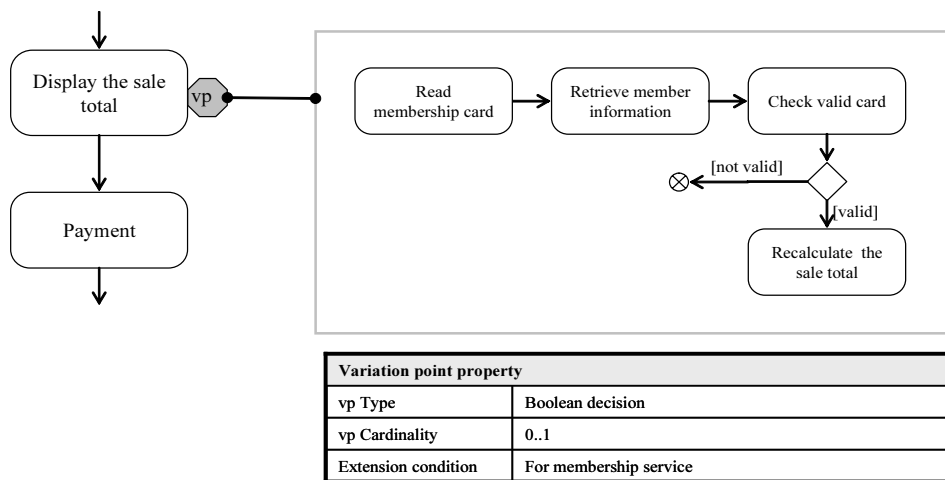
Display the sale total

vp

Payment

Read membership card

Retrieve member information

Check valid card

[not valid]

[valid]

Recalculate the sale total

| Variation point property | |
|---|---|
| vp Type | Boolean decision |
| vp Cardinality | 0..1 |
| Extension condition | For membership service |